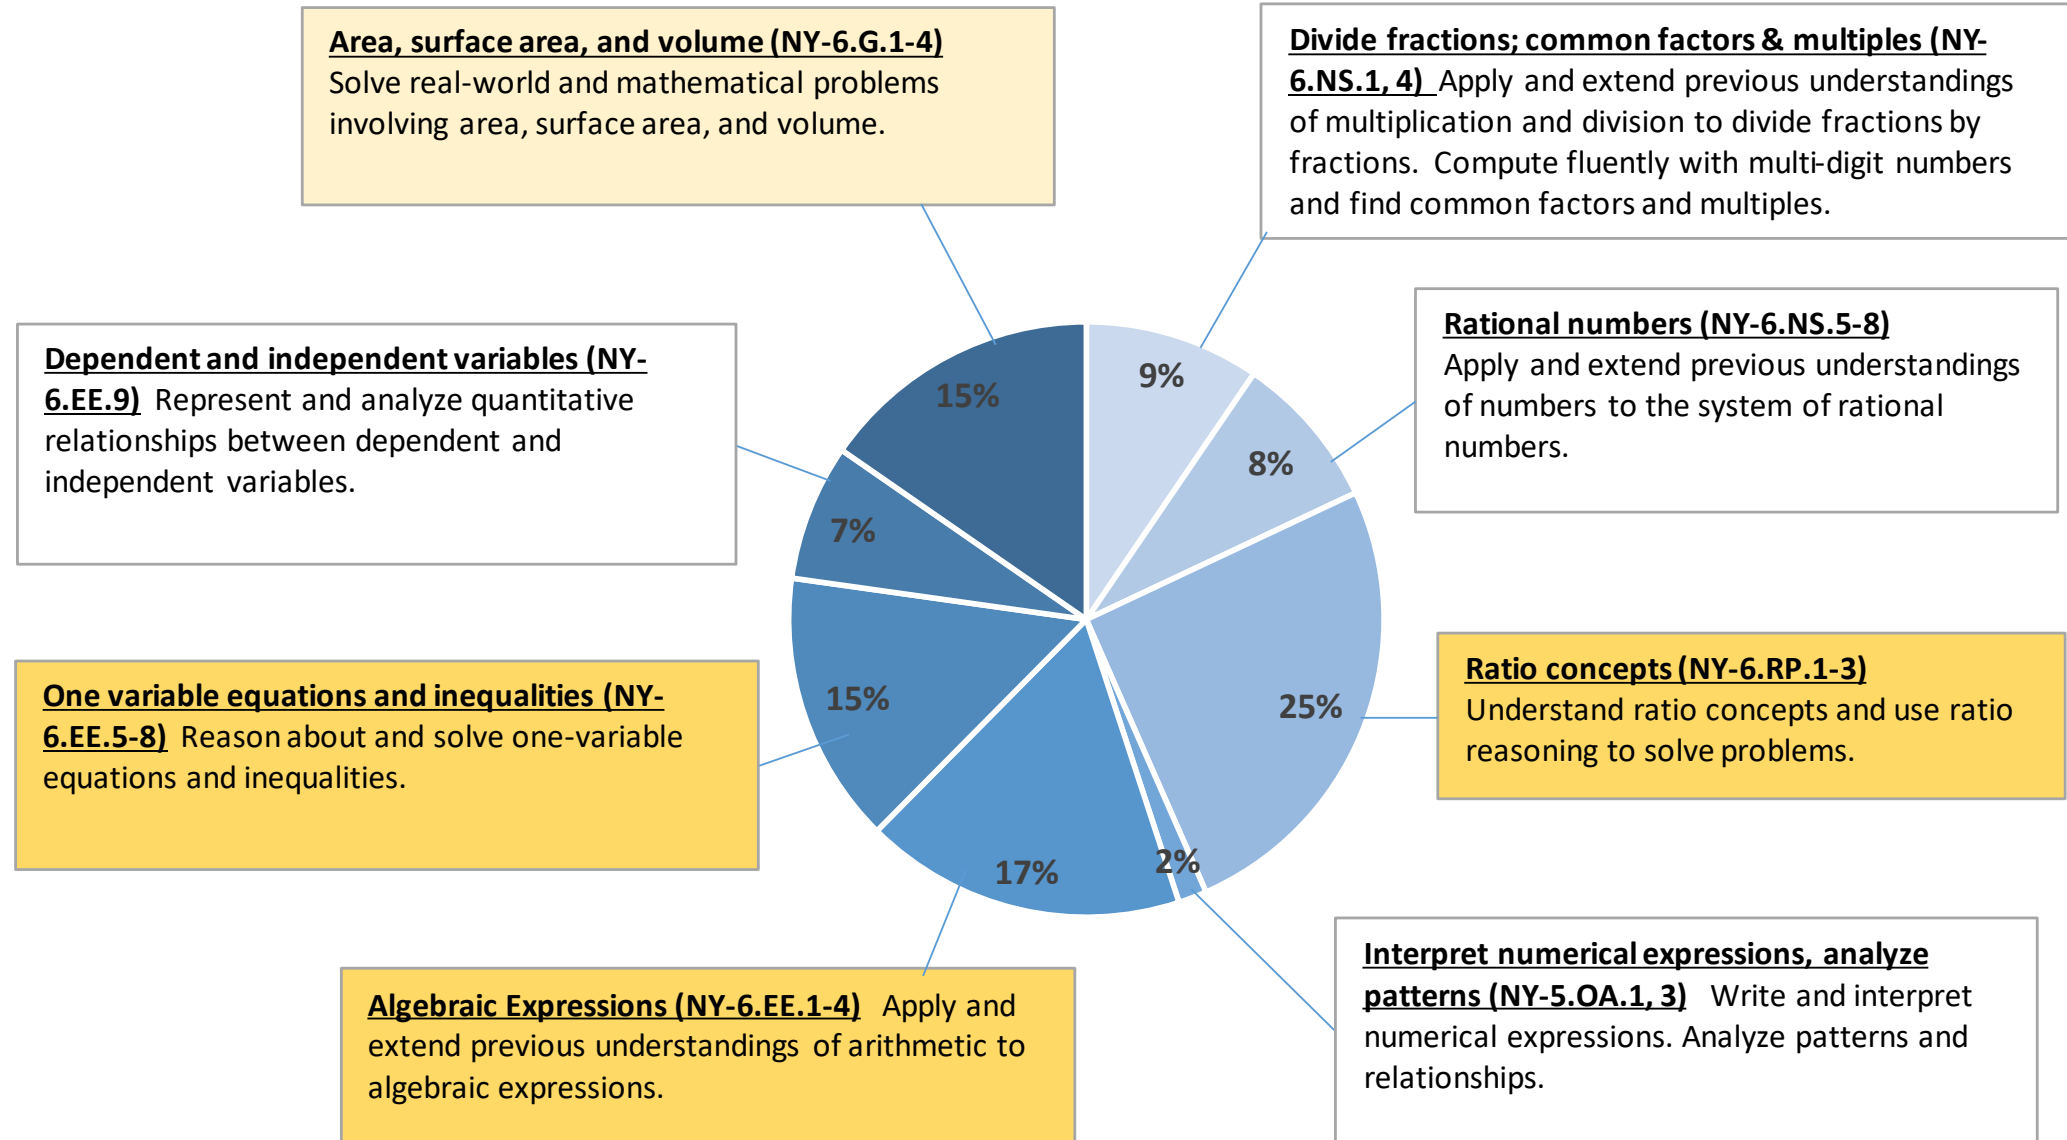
**Area, surface area, and volume (NY-6.G.1-4)** Solve real-world and mathematical problems involving area, surface area, and volume.

**Divide fractions; common factors & multiples (NY-6.NS.1, 4)** Apply and extend previous understandings of multiplication and division to divide fractions by fractions. Compute fluently with multi-digit numbers and find common factors and multiples.

**Dependent and independent variables (NY-6.EE.9)** Represent and analyze quantitative relationships between dependent and independent variables.

**Rational numbers (NY-6.NS.5-8)** Apply and extend previous understandings of numbers to the system of rational numbers.

15%

9%

8%

7%

15%

25%

17%

2%

**One variable equations and inequalities (NY-6.EE.5-8)** Reason about and solve one-variable equations and inequalities.

**Ratio concepts (NY-6.RP.1-3)** Understand ratio concepts and use ratio reasoning to solve problems.

**Interpret numerical expressions, analyze patterns (NY-5.OA.1, 3)** Write and interpret numerical expressions. Analyze patterns and relationships.

**Algebraic Expressions (NY-6.EE.1-4)** Apply and extend previous understandings of arithmetic to algebraic expressions.